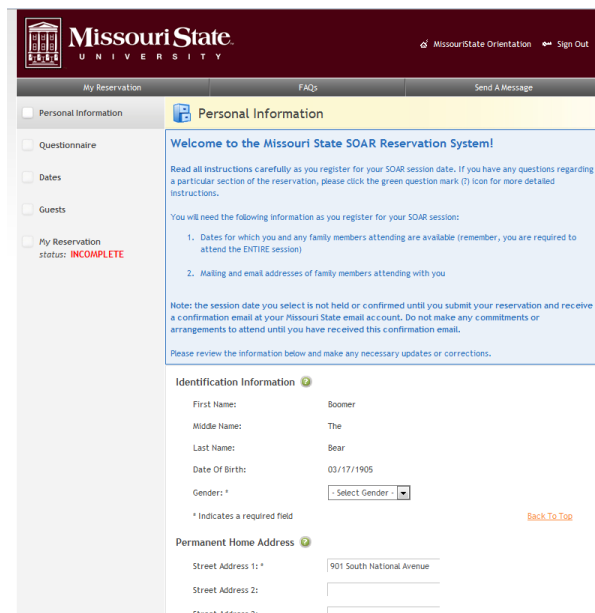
Missouri State UNIVERSITY

MissouriState Orientation Sign Out

My Reservation FAQs Send A Message

Personal Information

Questionnaire

Dates

Guests

My Reservation
status: INCOMPLETE

Personal Information

Welcome to the Missouri State SOAR Reservation System!

Read all instructions carefully as you register for your SOAR session date. If you have any questions regarding a particular section of the reservation, please click the green question mark (?) icon for more detailed instructions.

You will need the following information as you register for your SOAR session:

1. Dates for which you and any family members attending are available (remember, you are required to attend the ENTIRE session)

2. Mailing and email addresses of family members attending with you

Note: the session date you select is not held or confirmed until you submit your reservation and receive a confirmation email at your Missouri State email account. Do not make any commitments or arrangements to attend until you have received this confirmation email.

Please review the information below and make any necessary updates or corrections.

Identification Information

First Name: Boomer

Middle Name: The

Last Name: Bear

Date Of Birth: 03/17/1905

Gender: * - Select Gender -

* Indicates a required field

Back To Top

Permanent Home Address

Street Address 1: * 901 South National Avenue

Street Address 2:

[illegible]